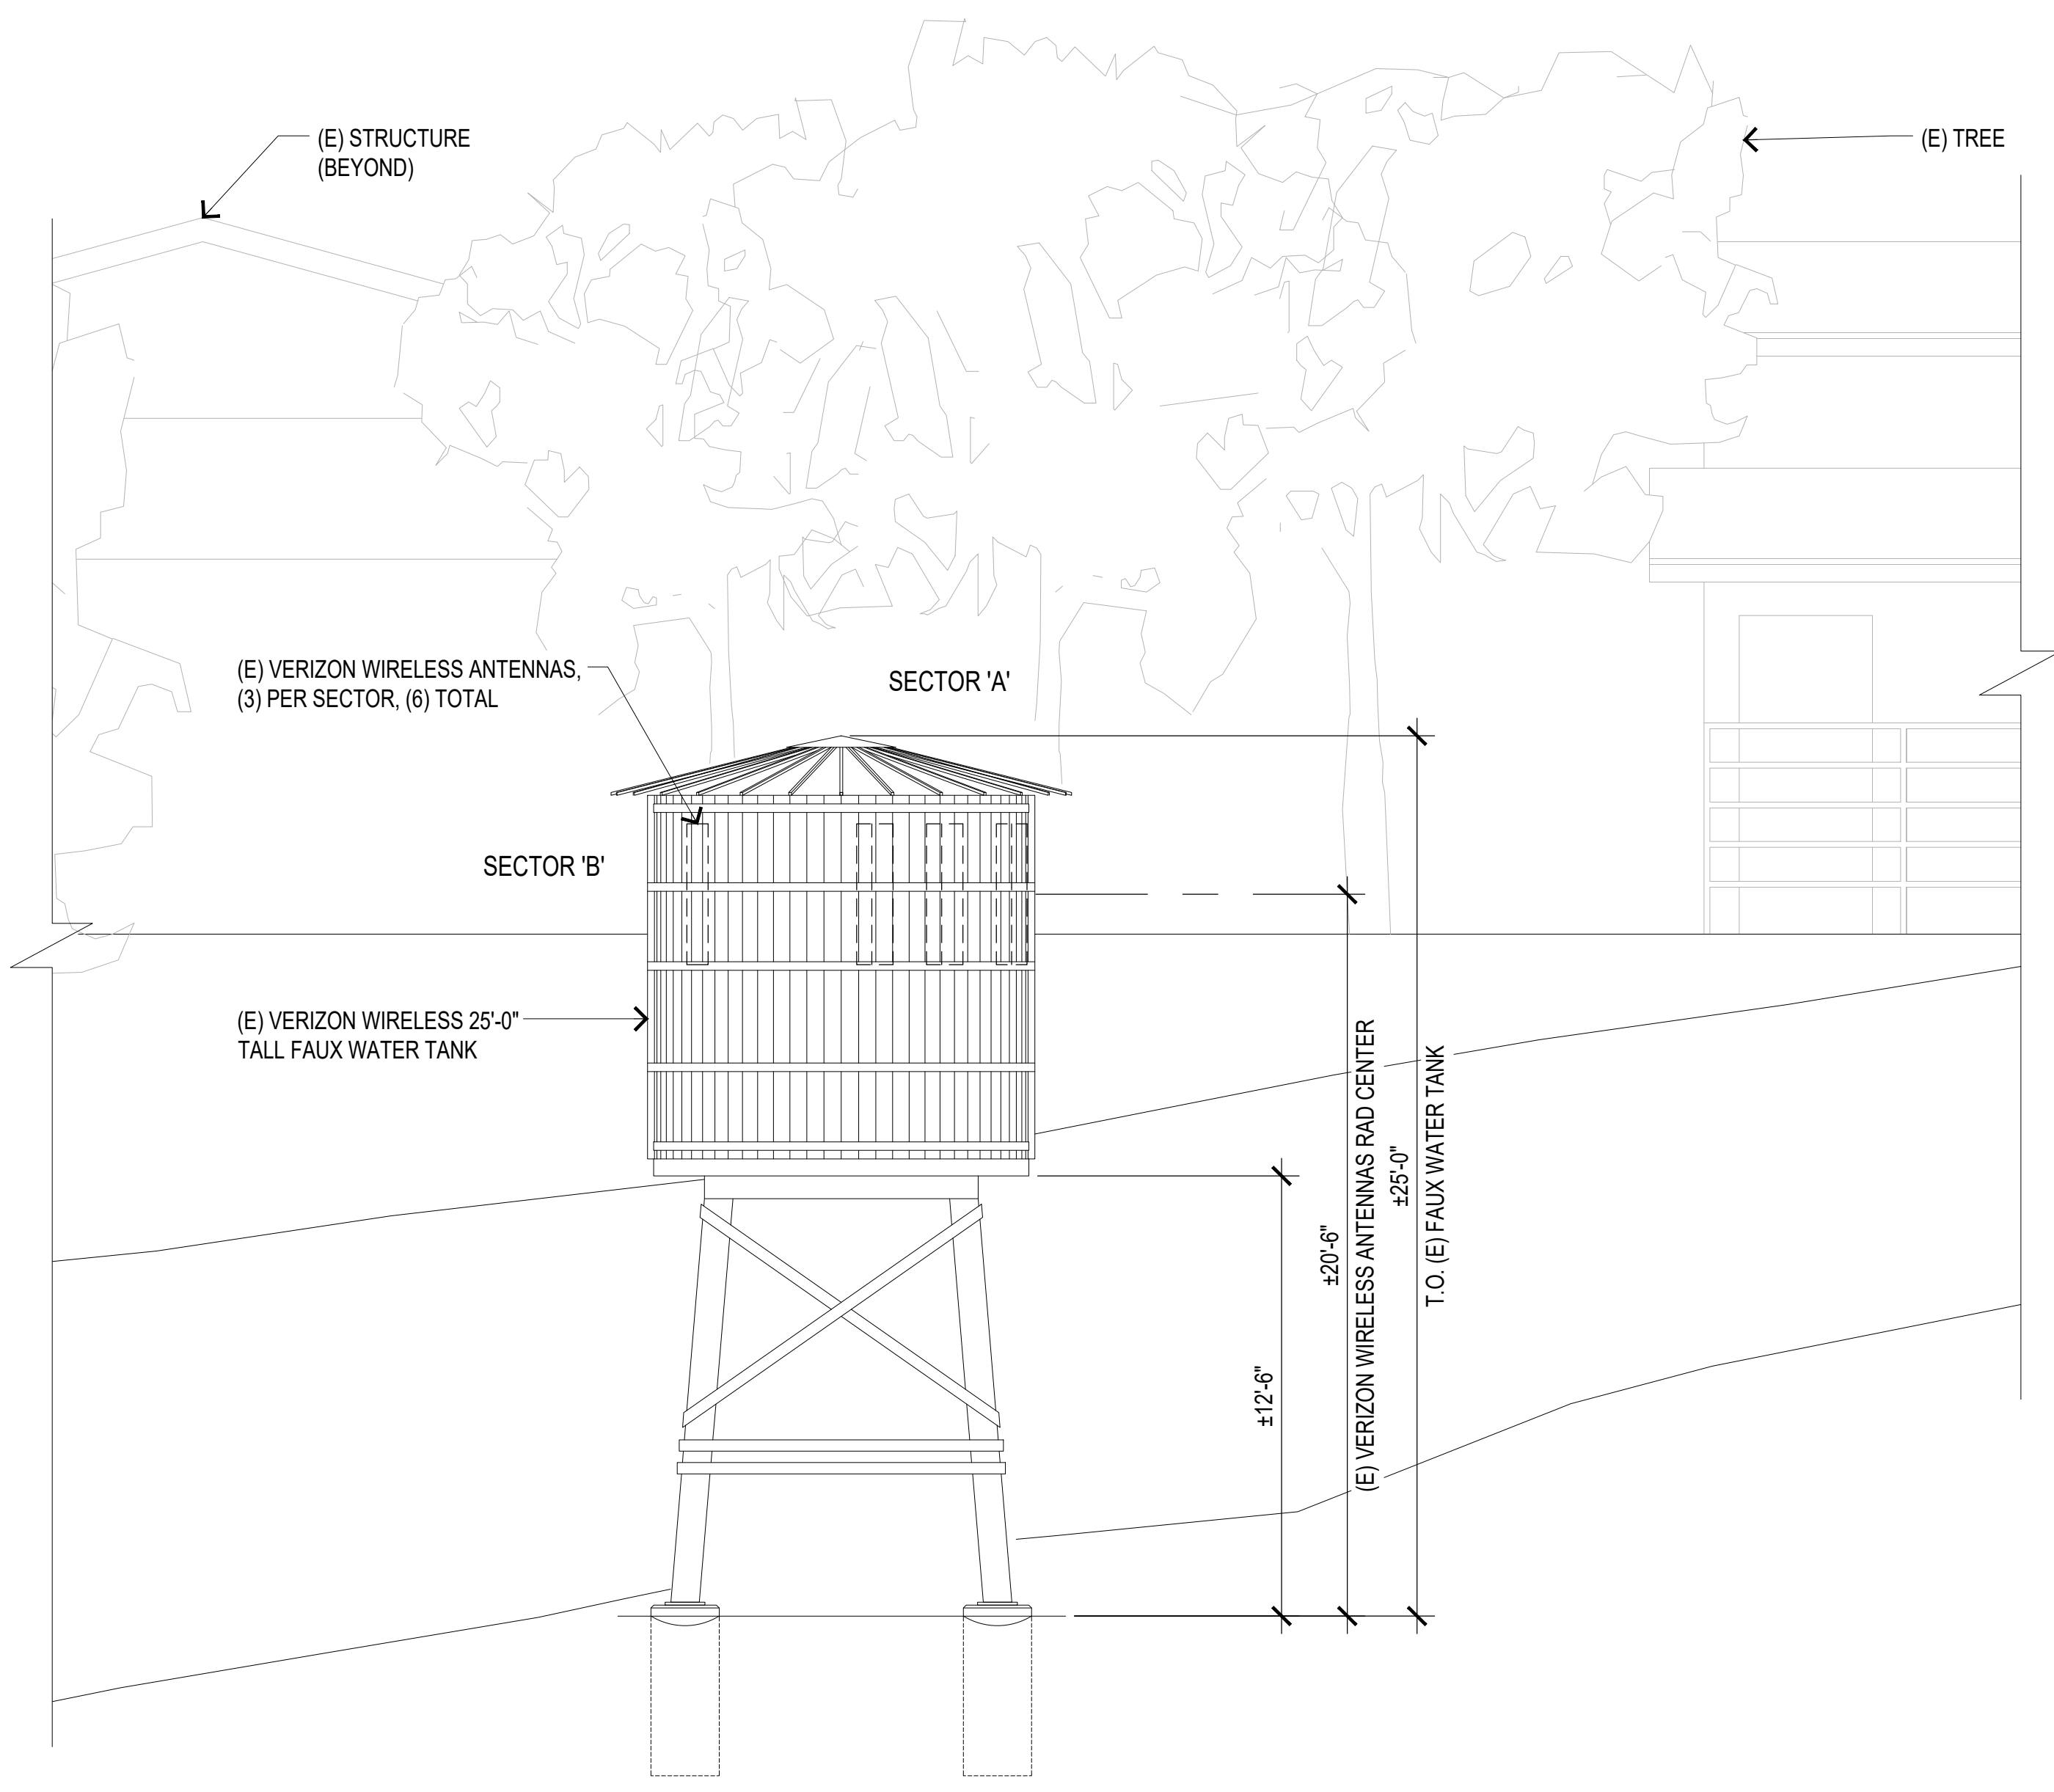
(E) STRUCTURE
(BEYOND)

(E) TREE

(E) VERIZON WIRELESS ANTENNAS, (3) PER SECTOR, (6) TOTAL

SECTOR 'A'

SECTOR 'B'

(E) VERIZON WIRELESS 25'-0" TALL FAUX WATER TANK

±12'-6"

±20'-6"
(E) VERIZON WIRELESS ANTENNAS RAD CENTER

±25'-0"
T.O. (E) FAUX WATER TANK